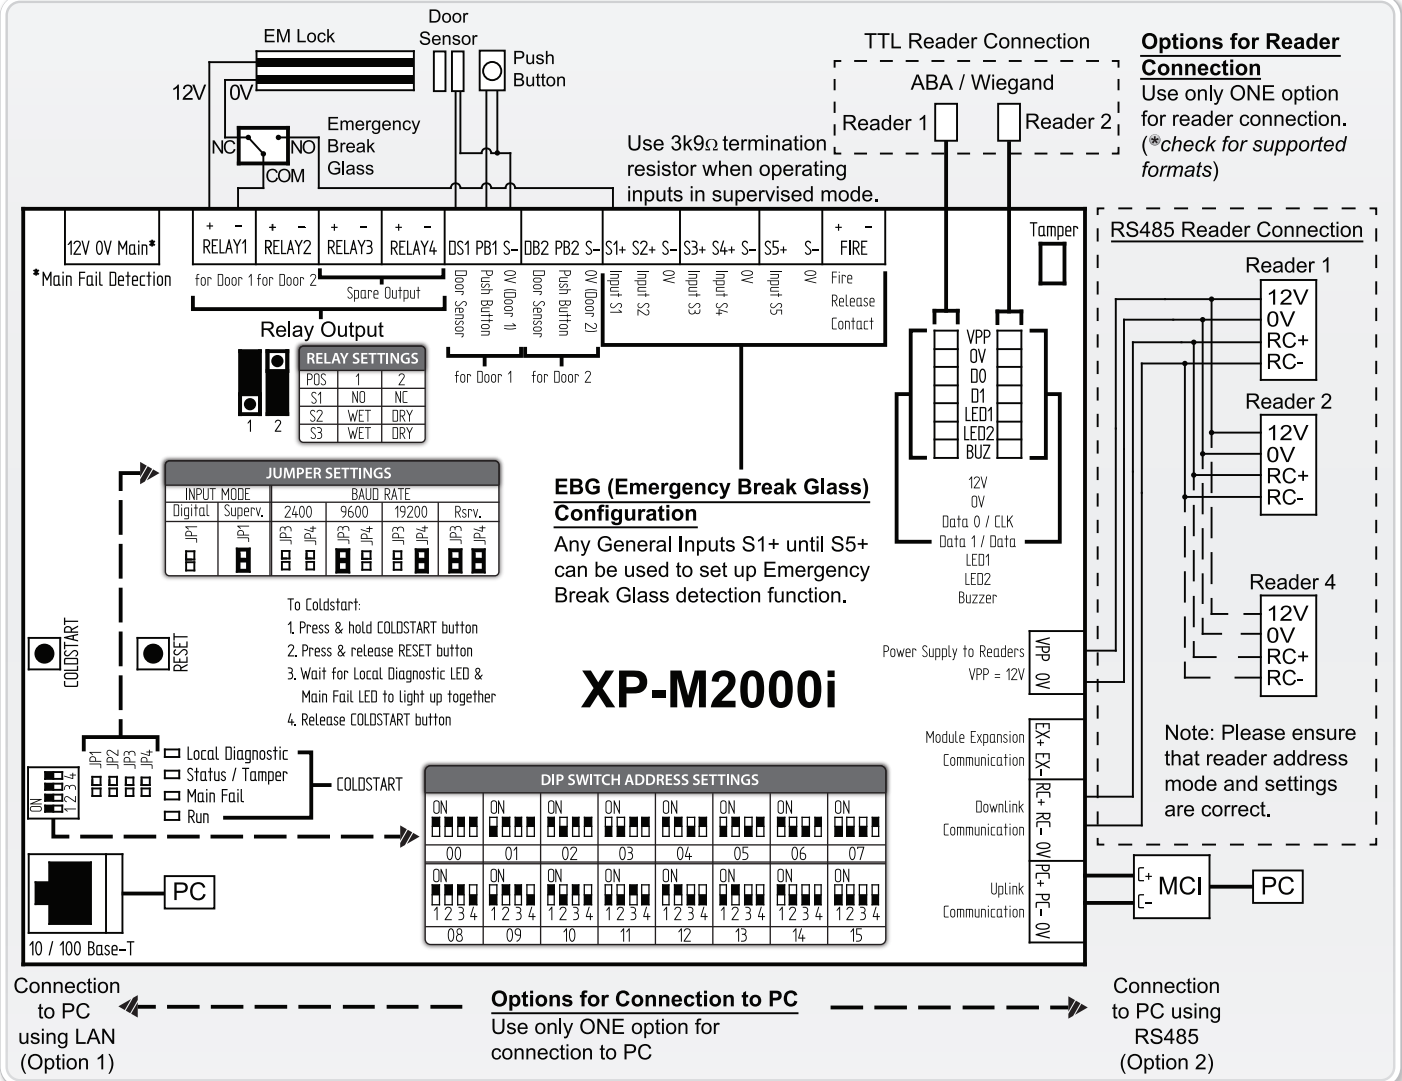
EM Lock

Door Sensor

Push Button

12V 0V

NC NO COM

Emergency Break Glass

Use 3k9Ω termination resistor when operating inputs in supervised mode.

TTL Reader Connection

ABA / Wiegand

Reader 1 Reader 2

Options for Reader Connection
Use only ONE option for reader connection. (*check for supported formats)

12V 0V Main*

*Main Fail Detection

+ − RELAY1 + − RELAY2 + − RELAY3 + − RELAY4

for Door 1 for Door 2 Spare Output

Relay Output

DS1 PB1 S− DB2 PB2 S− S1+ S2+ S− S3+ S4+ S− S5+ S− + − FIRE

Door Sensor Push Button 0V (Door 1) Door Sensor Push Button 0V (Door 2) Input S1 Input S2 0V Input S3 Input S4 0V Input S5 0V Fire Release Contact

for Door 1 for Door 2

Tamper

RS485 Reader Connection

Reader 1
12V
0V
RC+
RC-

Reader 2
12V
0V
RC+
RC-

Reader 4
12V
0V
RC+
RC-

| RELAY SETTINGS | | |
|---|---|---|
| POS | 1 | 2 |
| S1 | NO | NC |
| S2 | WET | DRY |
| S3 | WET | DRY |

1 2

VPP
0V
D0
D1
LED1
LED2
BUZ

12V
0V
Data 0 / CLK
Data 1 / Data
LED1
LED2
Buzzer

JUMPER SETTINGS

| INPUT MODE | | BAUD RATE | | | |
|---|---|---|---|---|---|
| Digital | Superv. | 2400 | 9600 | 19200 | Rsrv. |
| JP1 | JP1 | JP3 JP4 | JP3 JP4 | JP3 JP4 | JP3 JP4 |

EBG (Emergency Break Glass) Configuration
Any General Inputs S1+ until S5+ can be used to set up Emergency Break Glass detection function.

To Coldstart:
1. Press & hold COLDSTART button
2. Press & release RESET button
3. Wait for Local Diagnostic LED & Main Fail LED to light up together
4. Release COLDSTART button

COLDSTART RESET

XP-M2000i

Power Supply to Readers VPP = 12V
VPP 0V

Module Expansion Communication
EX+ EX-

Downlink Communication
RC+ RC- 0V

Uplink Communication
PC+ PC- 0V

Note: Please ensure that reader address mode and settings are correct.

JP1 JP2 JP3 JP4
ON 1 2 3 4

Local Diagnostic
Status / Tamper
Main Fail
Run

COLDSTART

DIP SWITCH ADDRESS SETTINGS

ON ON ON ON ON ON ON ON
00 01 02 03 04 05 06 07
ON ON ON ON ON ON ON ON
1 2 3 4 1 2 3 4 1 2 3 4 1 2 3 4 1 2 3 4 1 2 3 4 1 2 3 4 1 2 3 4
08 09 10 11 12 13 14 15

C+ C- MCI PC

PC

10 / 100 Base-T

Connection to PC using LAN (Option 1)

Options for Connection to PC
Use only ONE option for connection to PC

Connection to PC using RS485 (Option 2)